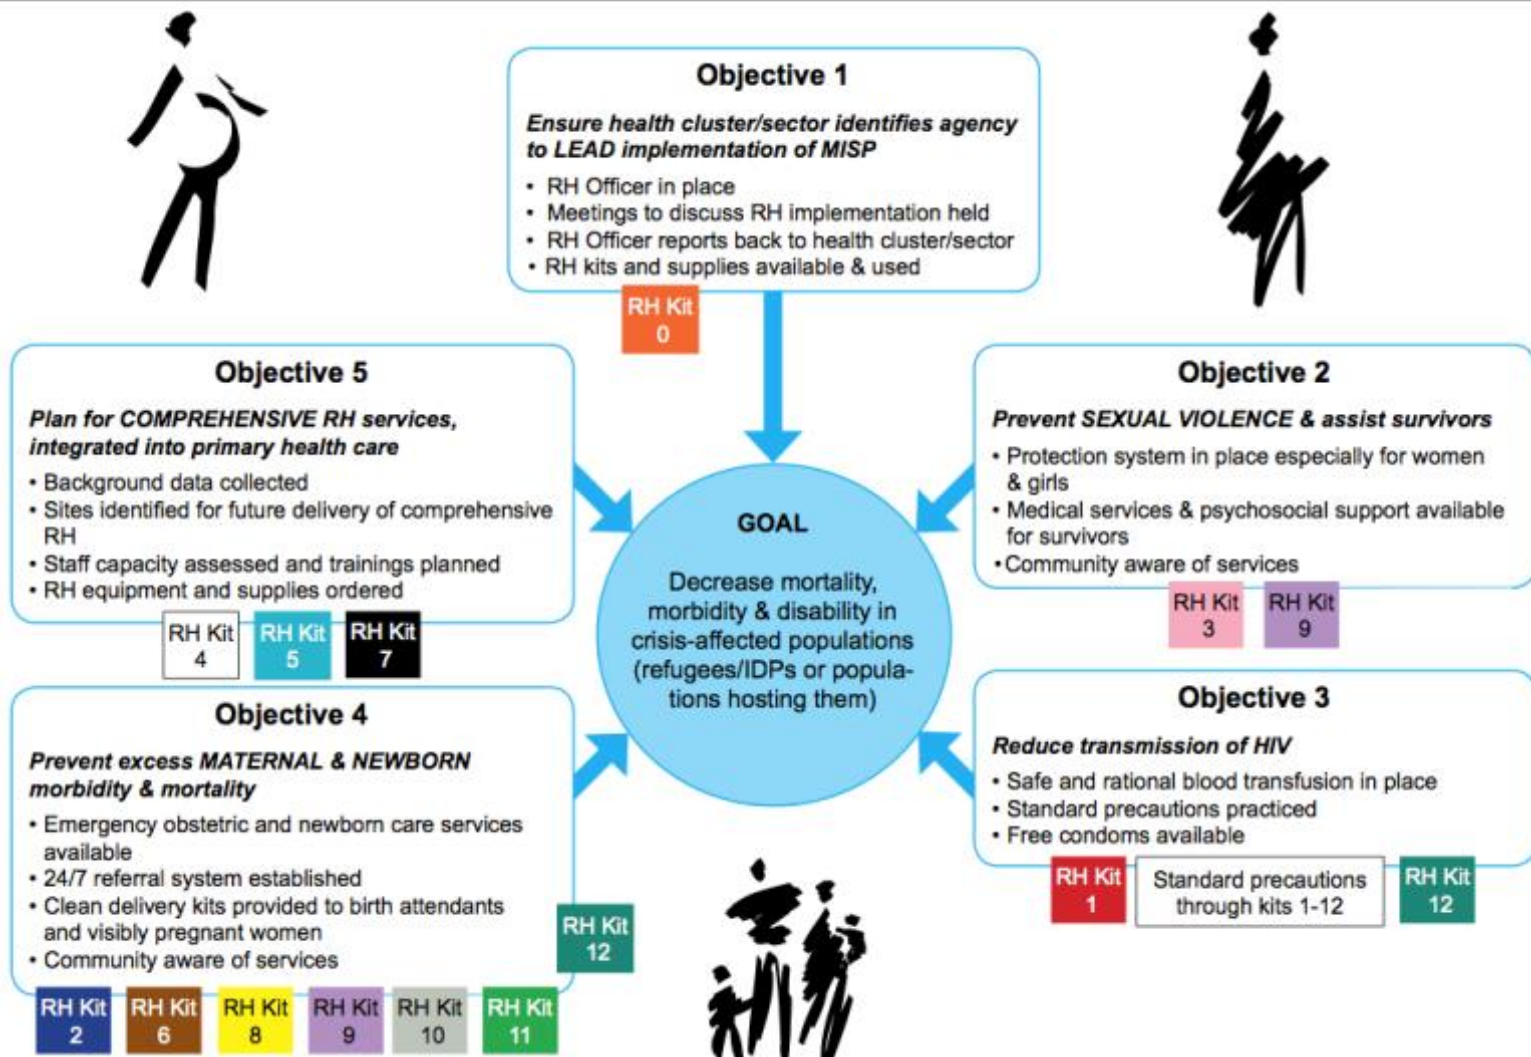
Objective 1

*Ensure health cluster/sector identifies agency to LEAD implementation of MISP*

• RH Officer in place
• Meetings to discuss RH implementation held
• RH Officer reports back to health cluster/sector
• RH kits and supplies available & used

RH Kit 0

Objective 5

*Plan for COMPREHENSIVE RH services, integrated into primary health care*

• Background data collected
• Sites identified for future delivery of comprehensive RH
• Staff capacity assessed and trainings planned
• RH equipment and supplies ordered

RH Kit 4 RH Kit 5 RH Kit 7

Objective 2

*Prevent SEXUAL VIOLENCE & assist survivors*

• Protection system in place especially for women & girls
• Medical services & psychosocial support available for survivors
• Community aware of services

RH Kit 3 RH Kit 9

GOAL

Decrease mortality, morbidity & disability in crisis-affected populations (refugees/IDPs or populations hosting them)

Objective 4

*Prevent excess MATERNAL & NEWBORN morbidity & mortality*

• Emergency obstetric and newborn care services available
• 24/7 referral system established
• Clean delivery kits provided to birth attendants and visibly pregnant women
• Community aware of services

RH Kit 12

RH Kit 2 RH Kit 6 RH Kit 8 RH Kit 9 RH Kit 10 RH Kit 11

Objective 3

*Reduce transmission of HIV*

• Safe and rational blood transfusion in place
• Standard precautions practiced
• Free condoms available

RH Kit 1 Standard precautions through kits 1-12 RH Kit 12